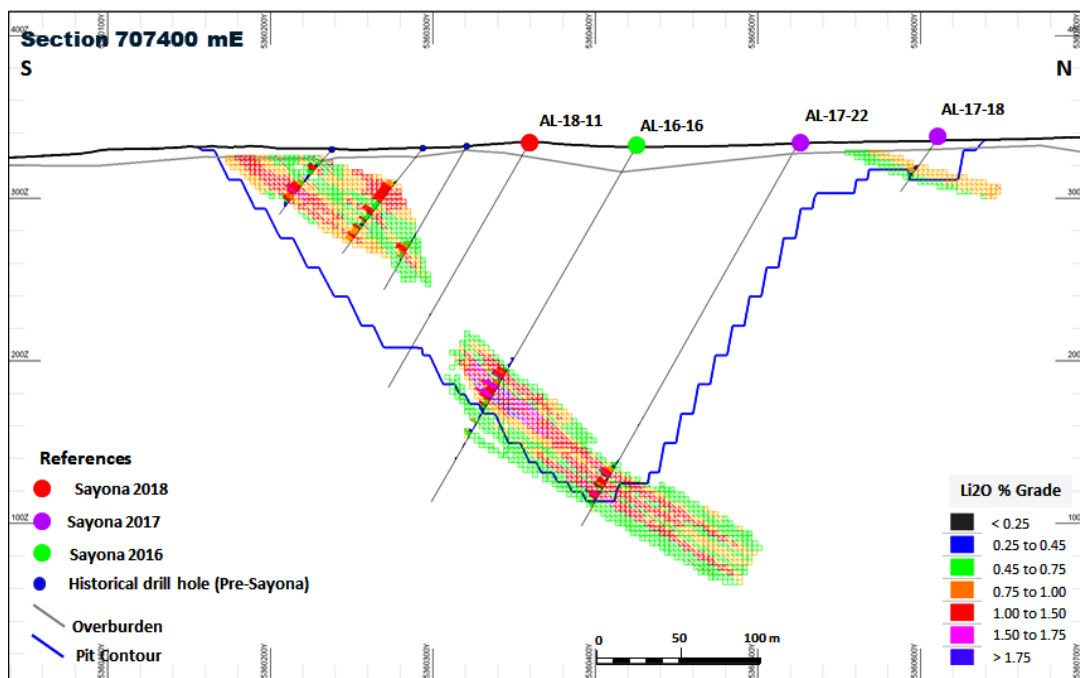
Section 707400 mE

S

N

5360100Y

5360200Y

5360300Y

5360400Y

5360500Y

5360600Y

400Z

400Z

300Z

300Z

200Z

200Z

100Z

100Z

AL-18-11

AL-16-16

AL-17-22

AL-17-18

References

Sayona 2018

Sayona 2017

Sayona 2016

Historical drill hole (Pre-Sayona)

Overburden

Pit Contour

0

50

100 m

Li2O % Grade

| | |
|---|---|
| | < 0.25 |
| | 0.25 to 0.45 |
| | 0.45 to 0.75 |
| | 0.75 to 1.00 |
| | 1.00 to 1.50 |
| | 1.50 to 1.75 |
| | > 1.75 |